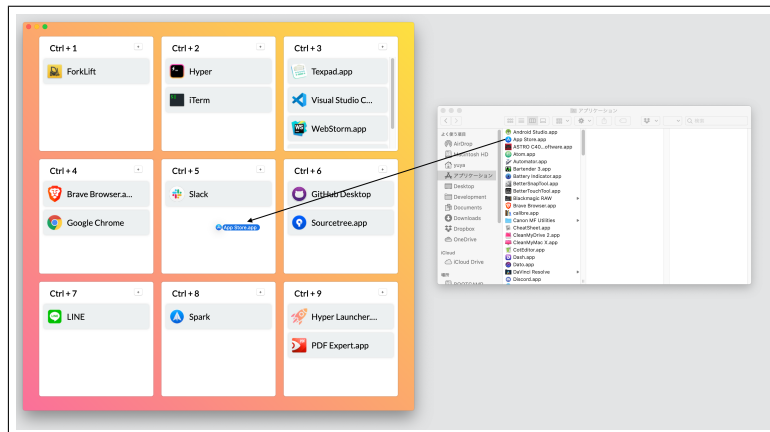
Ctrl + 1
ForkLift

Ctrl + 2
Hyper
iTerm

Ctrl + 3
Texpad.app
Visual Studio C...
WebStorm.app

Ctrl + 4
Brave Browser.a...
Google Chrome

Ctrl + 5
Slack
App Store.app

Ctrl + 6
GitHub Desktop
Sourcetree.app

Ctrl + 7
LINE

Ctrl + 8
Spark

Ctrl + 9
Hyper Launcher....
PDF Expert.app

アプリケーション

よく使う項目
AirDrop
Macintosh HD
yupa
アプリケーション
Desktop
Development
Documents
Downloads
Dropbox
OneDrive
iCloud
iCloud Drive
場所
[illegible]

Android Studio.app
App Store.app
ASTRO C40...oftware.app
Atom.app
Automator.app
Bartender 3.app
Battery Indicator.app
BetterSnapTool.app
BetterTouchTool.app
Blackmagic RAW
Brave Browser.app
calibre.app
Canon MF Utilities
CheatSheet.app
CleanMyDrive 2.app
CleanMyMac X.app
CotEditor.app
Dash.app
Dato.app
DaVinci Resolve
Discord.app